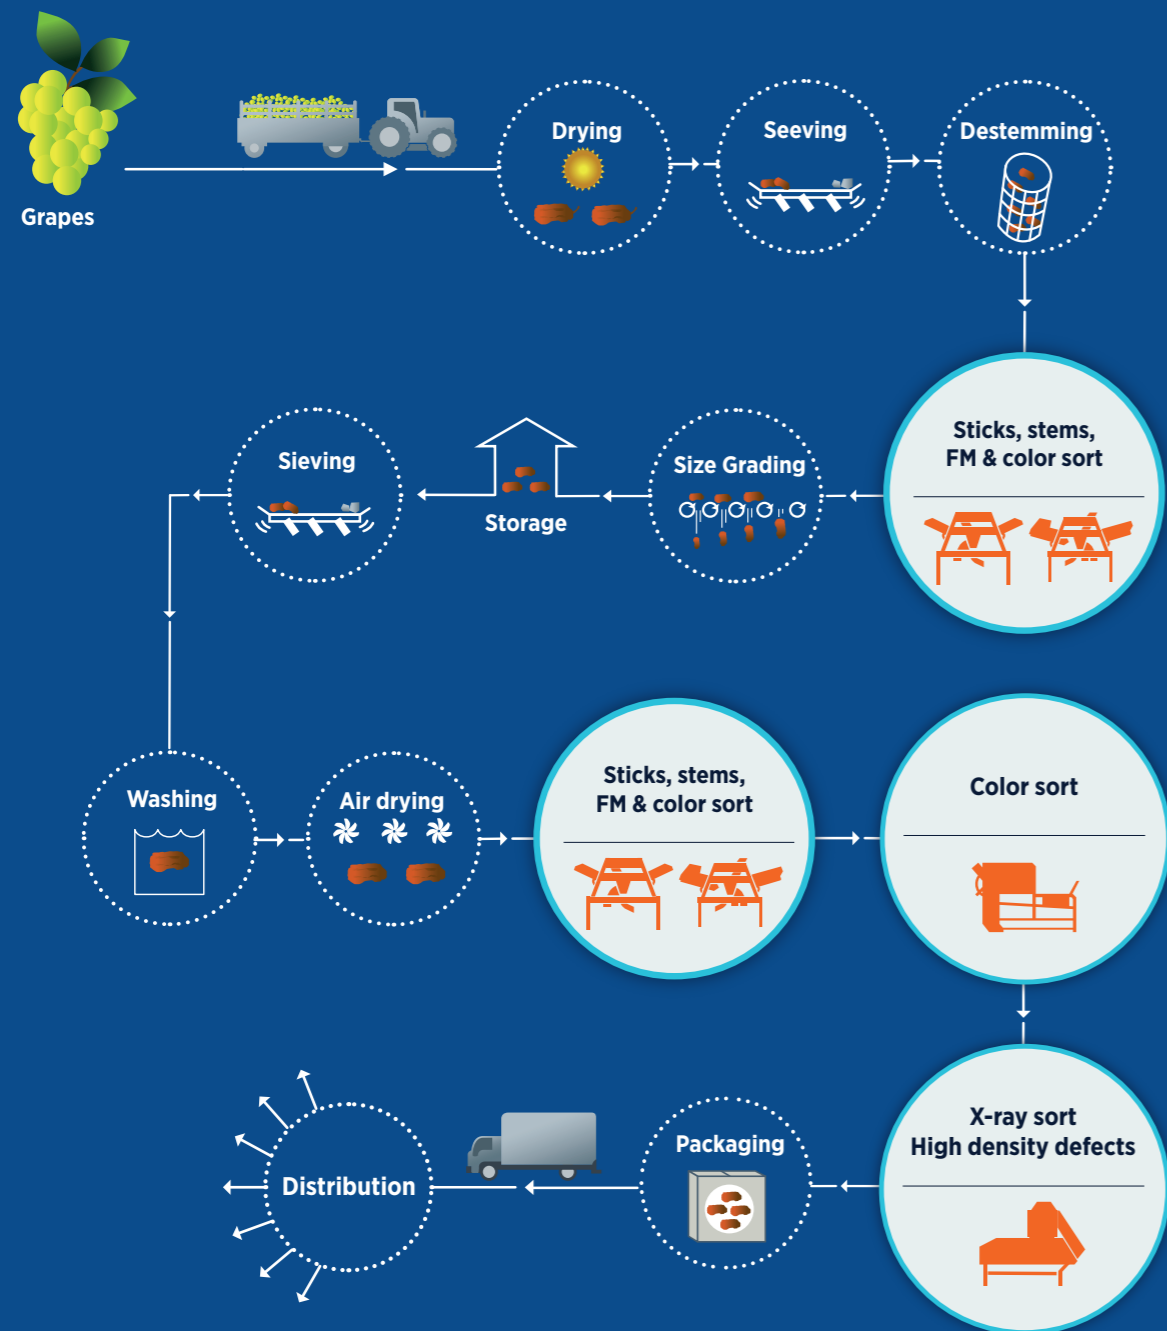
Grapes

Drying

Seeving

Destemming

Sticks, stems, FM & color sort

Size Grading

Storage

Sieving

Washing

Air drying

Sticks, stems, FM & color sort

Color sort

X-ray sort High density defects

Packaging

Distribution